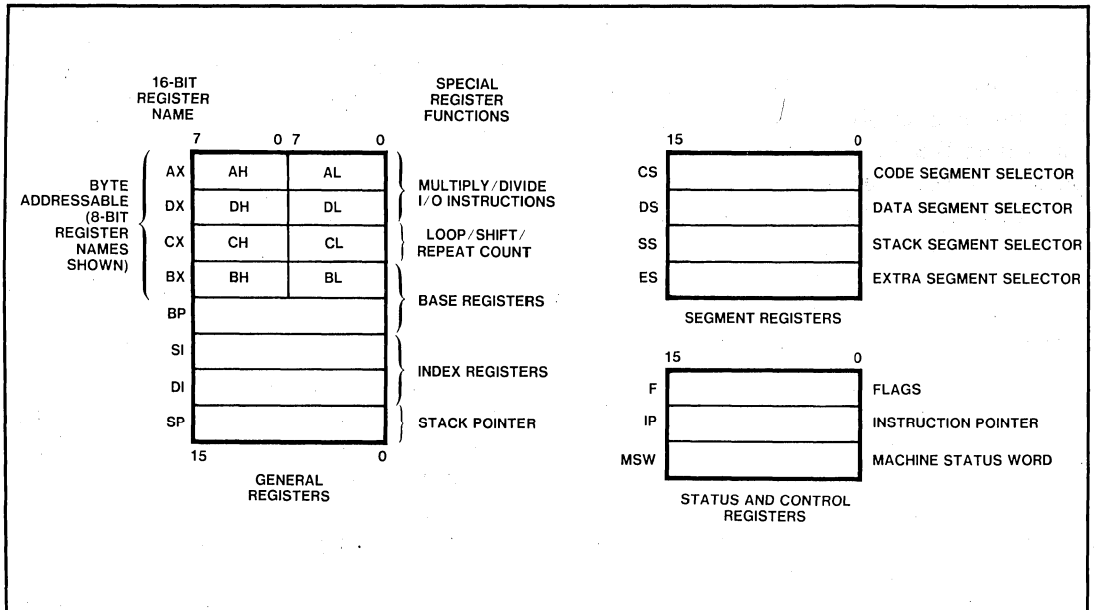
16-BIT REGISTER NAME

SPECIAL REGISTER FUNCTIONS

7 0 7 0

BYTE ADDRESSABLE (8-BIT REGISTER NAMES SHOWN)

AX AH AL
DX DH DL
CX CH CL
BX BH BL
BP
SI
DI
SP

MULTIPLY/DIVIDE I/O INSTRUCTIONS

LOOP/SHIFT/ REPEAT COUNT

BASE REGISTERS

INDEX REGISTERS

STACK POINTER

15 0

GENERAL REGISTERS

15 0

CS CODE SEGMENT SELECTOR
DS DATA SEGMENT SELECTOR
SS STACK SEGMENT SELECTOR
ES EXTRA SEGMENT SELECTOR

SEGMENT REGISTERS

15 0

F FLAGS
IP INSTRUCTION POINTER
MSW MACHINE STATUS WORD

STATUS AND CONTROL REGISTERS